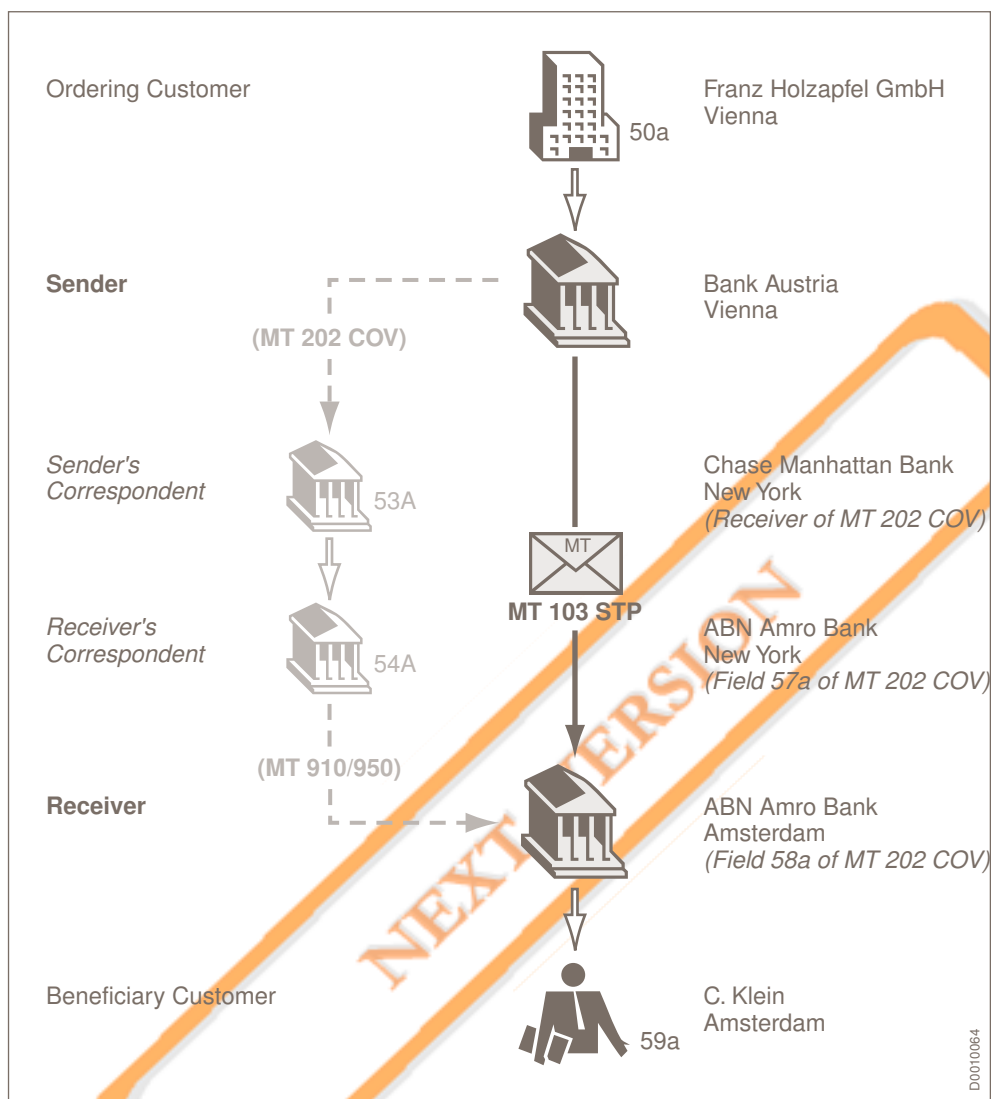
Ordering Customer

50a

Franz Holzapfel GmbH
Vienna

Sender

Bank Austria
Vienna

(MT 202 COV)

*Sender's Correspondent*

53A

Chase Manhattan Bank
New York
*(Receiver of MT 202 COV)*

MT

MT 103 STP

*Receiver's Correspondent*

54A

ABN Amro Bank
New York
*(Field 57a of MT 202 COV)*

(MT 910/950)

Receiver

ABN Amro Bank
Amsterdam
*(Field 58a of MT 202 COV)*

Beneficiary Customer

59a

C. Klein
Amsterdam

NEXT VERSION

D0010064